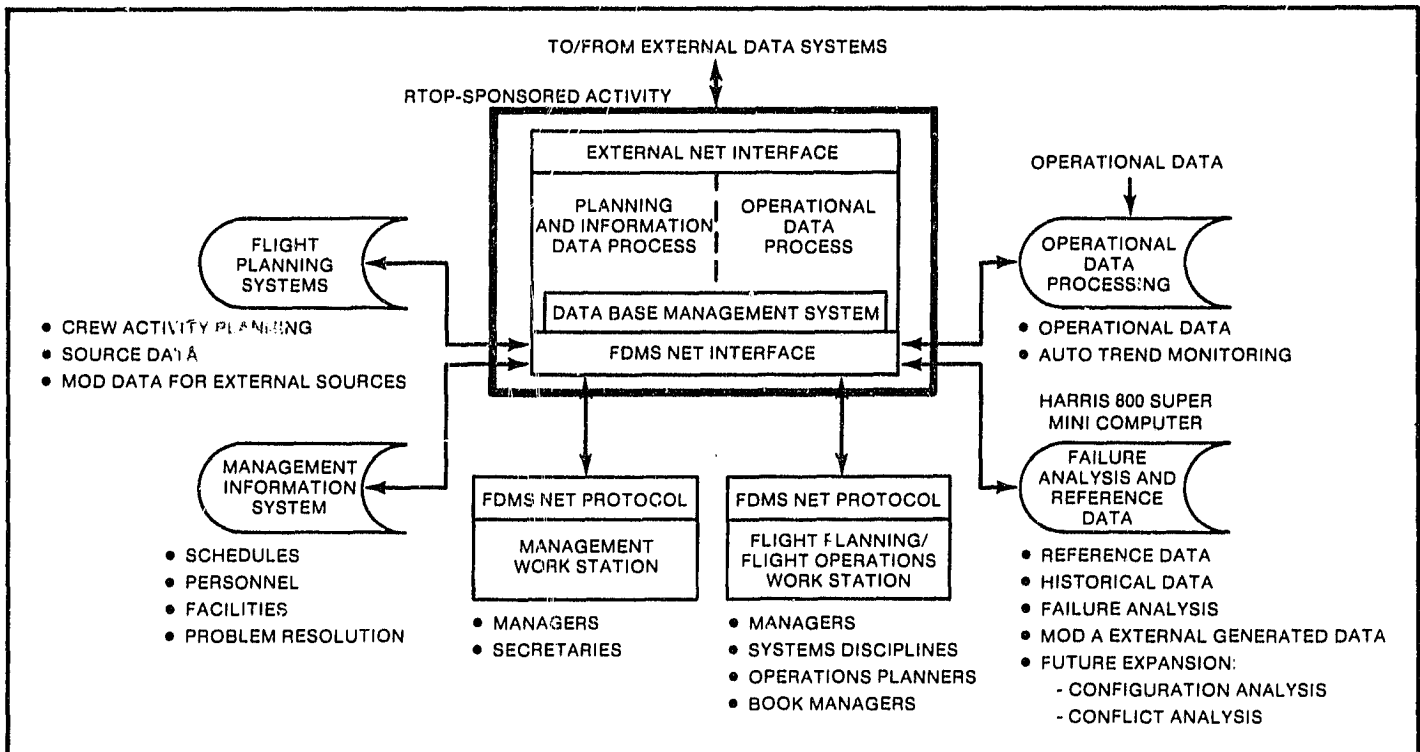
TO/FROM EXTERNAL DATA SYSTEMS

RTOP-SPONSORED ACTIVITY

EXTERNAL NET INTERFACE

PLANNING AND INFORMATION DATA PROCESS

OPERATIONAL DATA PROCESS

DATA BASE MANAGEMENT SYSTEM

FDMS NET INTERFACE

OPERATIONAL DATA

FLIGHT PLANNING SYSTEMS

• CREW ACTIVITY PLANNING
• SOURCE DATA
• MOD DATA FOR EXTERNAL SOURCES

OPERATIONAL DATA PROCESSING

• OPERATIONAL DATA
• AUTO TREND MONITORING

HARRIS 800 SUPER MINI COMPUTER

MANAGEMENT INFORMATION SYSTEM

• SCHEDULES
• PERSONNEL
• FACILITIES
• PROBLEM RESOLUTION

FDMS NET PROTOCOL

MANAGEMENT WORK STATION

• MANAGERS
• SECRETARIES

FDMS NET PROTOCOL

FLIGHT PLANNING/ FLIGHT OPERATIONS WORK STATION

• MANAGERS
• SYSTEMS DISCIPLINES
• OPERATIONS PLANNERS
• BOOK MANAGERS

FAILURE ANALYSIS AND REFERENCE DATA

• REFERENCE DATA
• HISTORICAL DATA
• FAILURE ANALYSIS
• MOD A EXTERNAL GENERATED DATA
• FUTURE EXPANSION:
- CONFIGURATION ANALYSIS
- CONFLICT ANALYSIS